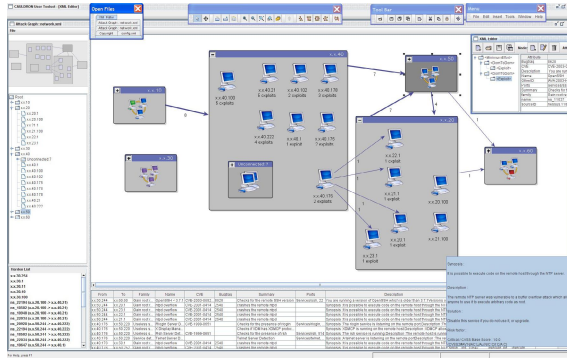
CAULDRON Viewer Toolkit (XML Editor)

Attack Graph: network.xml

File

Open Files

Attack Graph · network.xml

Attack Graph · network.xml

Attack Graph · network.xml

Cauldron · config.xml

Tool Bar

Menu

File Edit Insert Tools Window Help

x.x.40.100
5 exploits

x.x.40.103
2 exploits

x.x.40.176
3 exploits

x.x.40.222
4 exploits

x.x.40.1
1 exploit

x.x.40.155
7 exploits

x.x.40.153
1 exploit

Unconnected 1

x.x.22.1
1 exploit

x.x.21.1
1 exploit

x.x.20.100

x.x.23.1
1 exploit

x.x.21.100

Root

Unconnected 1

Vector List

Synopsis:

It is possible to execute code on the remote host through the FTP server.

Description:

The remote FTP server was vulnerable to a buffer overflow attack which appears to use it to execute arbitrary code as root.

Solution:

Disable this service if you do not use it, or upgrade.

Risk factor:

From | To | Name | CVE | BugBids | Summary | Risk | Description

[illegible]